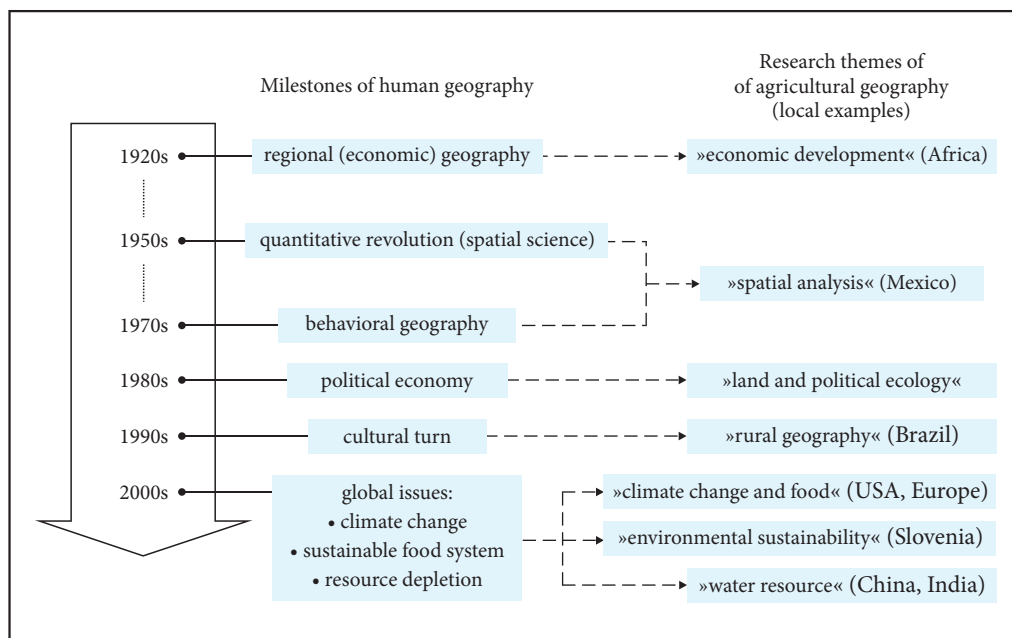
Milestones of human geography

Research themes of of agricultural geography (local examples)

1920s
regional (economic) geography
»economic development« (Africa)

1950s
quantitative revolution (spatial science)
»spatial analysis« (Mexico)

1970s
behavioral geography

1980s
political economy
»land and political ecology«

1990s
cultural turn
»rural geography« (Brazil)

2000s
global issues:
• climate change
• sustainable food system
• resource depletion
»climate change and food« (USA, Europe)
»environmental sustainability« (Slovenia)
»water resource« (China, India)